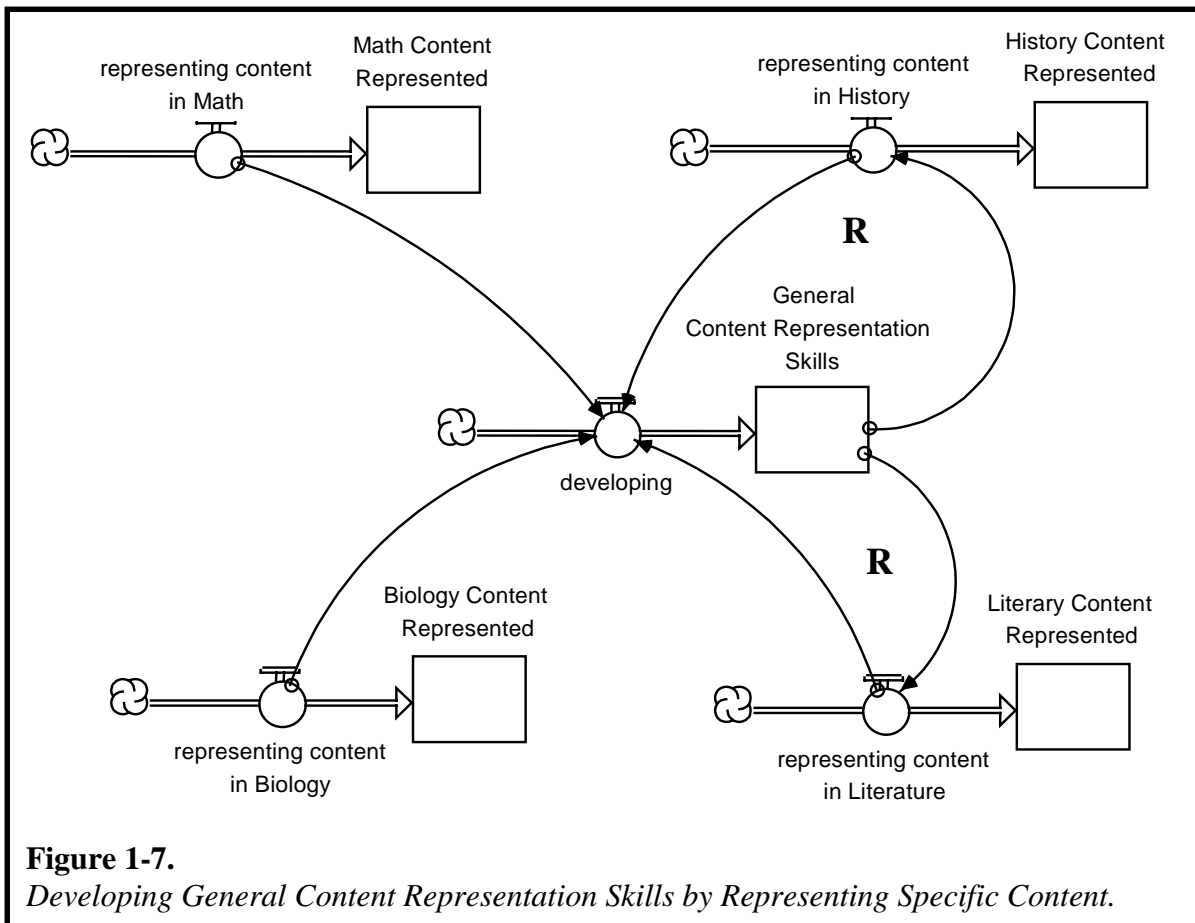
representing content in Math

Math Content Represented

representing content in History

History Content Represented

R

General Content Representation Skills

developing

R

Biology Content Represented

Literary Content Represented

representing content in Biology

representing content in Literature

**Figure 1-7.**
*Developing General Content Representation Skills by Representing Specific Content.*